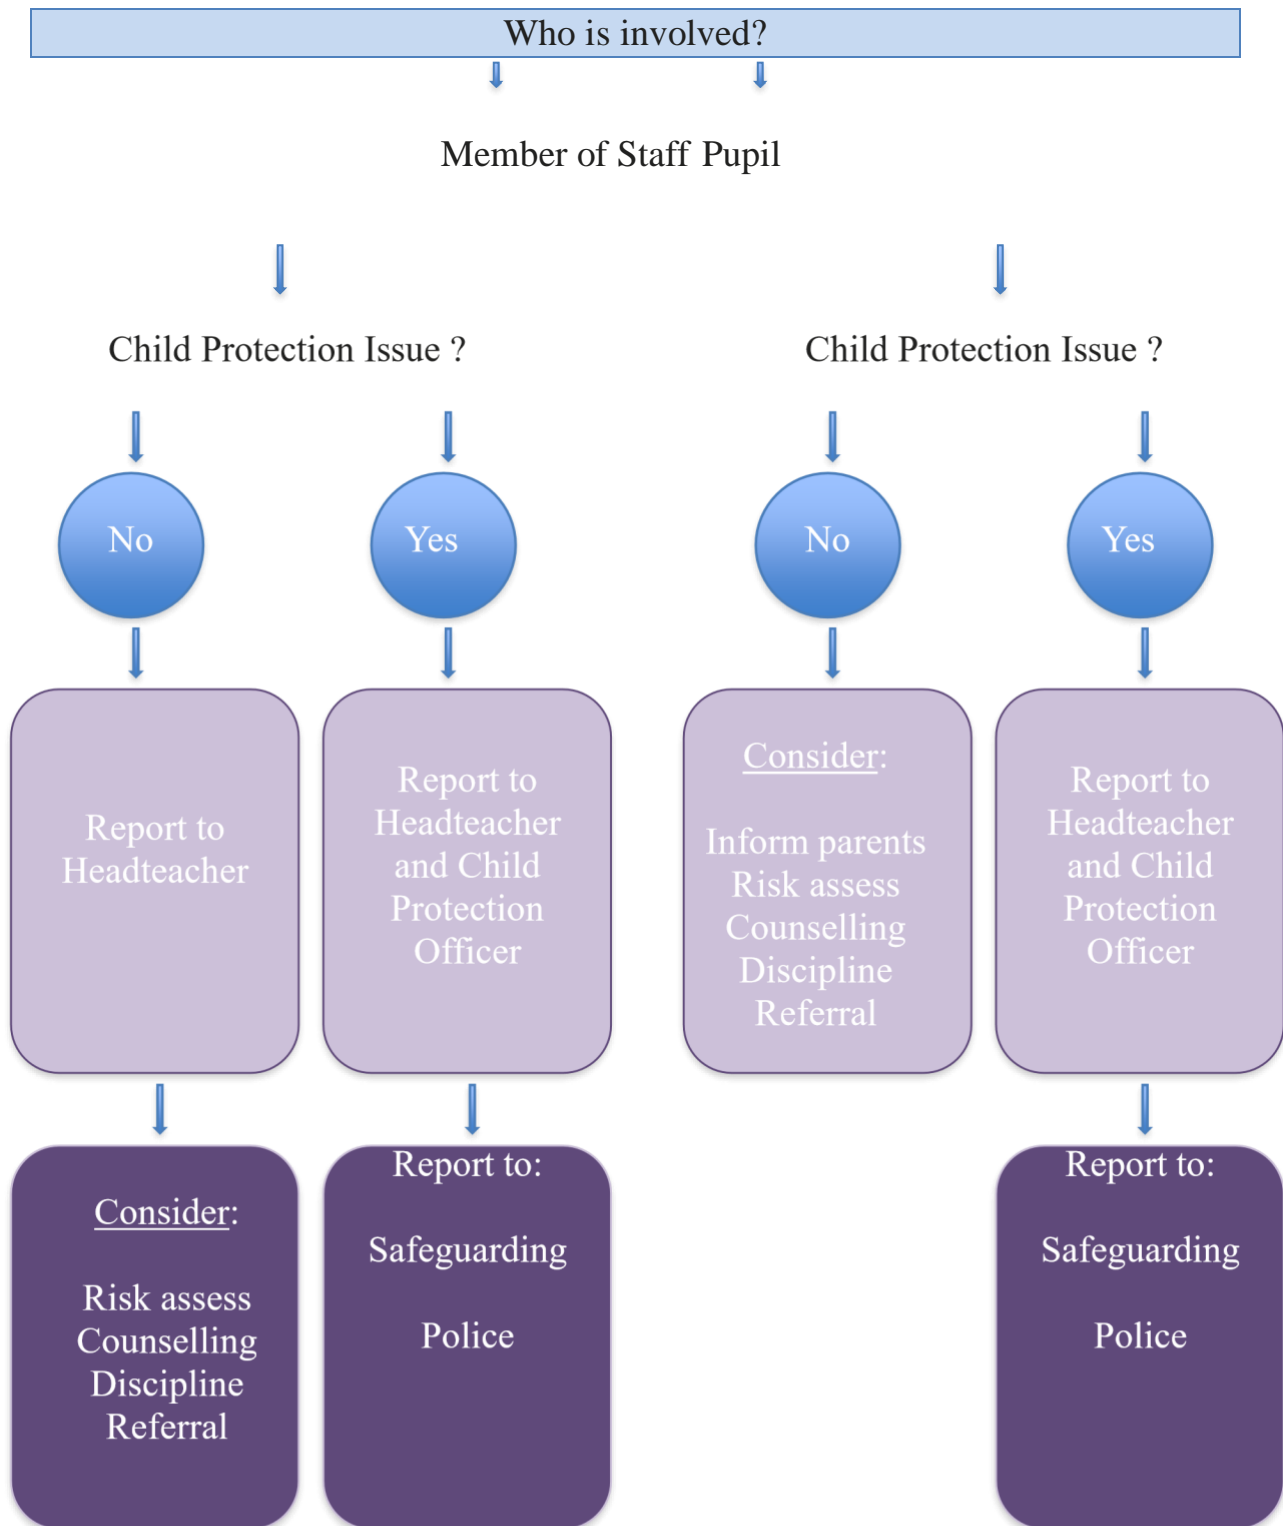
Who is involved?

Member of Staff Pupil

Child Protection Issue ?

Child Protection Issue ?

No

Yes

No

Yes

Report to Headteacher

Report to Headteacher and Child Protection Officer

Consider:

Inform parents
Risk assess
Counselling
Discipline
Referral

Report to Headteacher and Child Protection Officer

Consider:

Risk assess
Counselling
Discipline
Referral

Report to:

Safeguarding

Police

Report to:

Safeguarding

Police